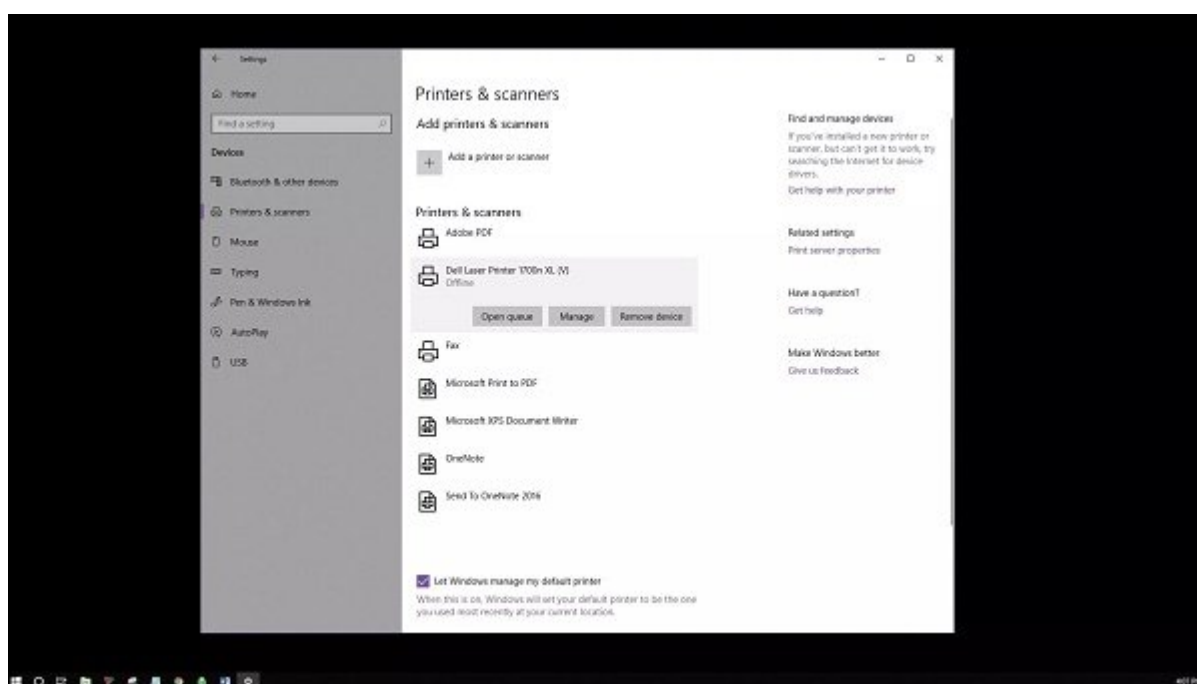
Settings

Home

Find a setting

Devices

Bluetooth & other devices

Printers & scanners

Mouse

Typing

Pen & Windows Ink

AutoPlay

USB

Printers & scanners

Add printers & scanners

Add a printer or scanner

Printers & scanners

Adobe PDF

Dell Laser Printer 1700n XL (V)
Offline

Open queue

Manage

Remove device

Fax

Microsoft Print to PDF

Microsoft XPS Document Writer

OneNote

Send To OneNote 2016

Let Windows manage my default printer

When this is on, Windows will set your default printer to be the one you used most recently at your current location.

Find and manage devices

If you've installed a new printer or scanner, but can't get it to work, try searching the Internet for device drivers.

Get help with your printer

Related settings

Print server properties

Have a question?

Get help

Make Windows better

Give us feedback